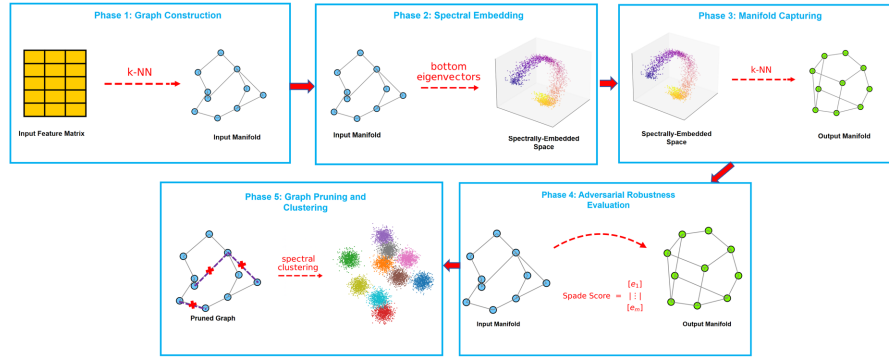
Phase 1: Graph Construction

k-NN

Input Feature Matrix

Input Manifold

Phase 2: Spectral Embedding

bottom eigenvectors

Input Manifold

Spectrally-Embedded Space

Phase 3: Manifold Capturing

k-NN

Spectrally-Embedded Space

Output Manifold

Phase 5: Graph Pruning and Clustering

spectral clustering

Pruned Graph

Phase 4: Adversarial Robustness Evaluation

Spade Score = $\begin{bmatrix} e_1 \\ \vdots \\ e_m \end{bmatrix}$

Input Manifold

Output Manifold